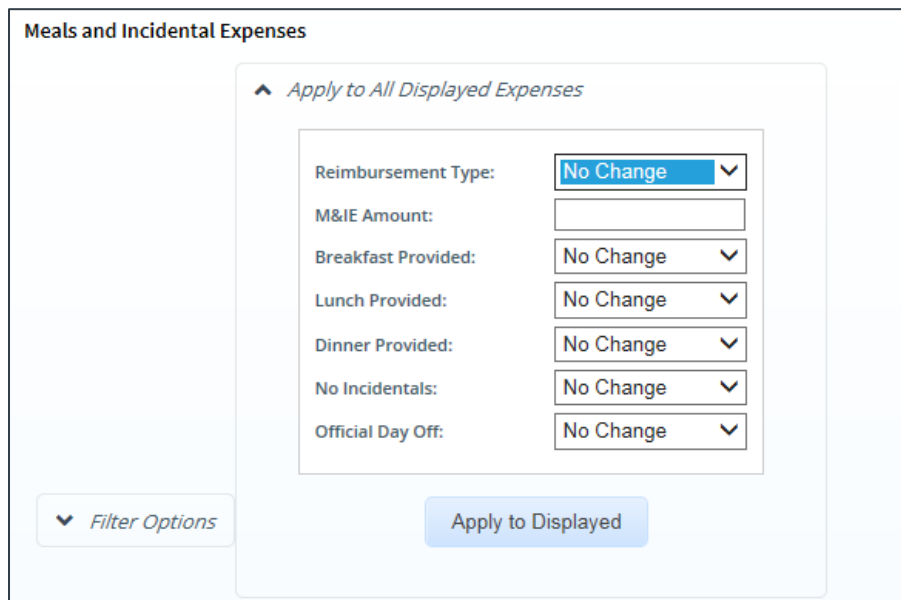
Meals and Incidental Expenses

Apply to All Displayed Expenses

Reimbursement Type: No Change

M&IE Amount:

Breakfast Provided: No Change

Lunch Provided: No Change

Dinner Provided: No Change

No Incidentals: No Change

Official Day Off: No Change

Filter Options

Apply to Displayed